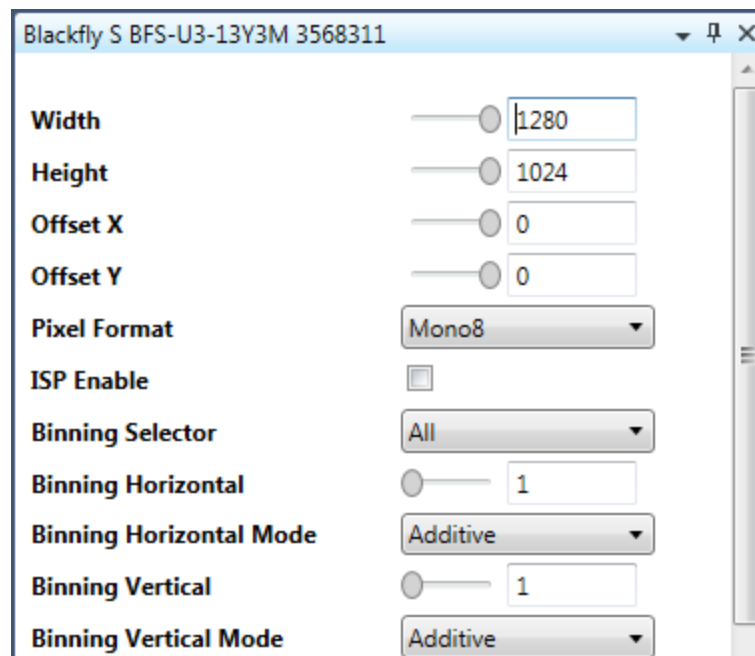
Blackfly S BFS-U3-13Y3M 3568311

Width 1280
Height 1024
Offset X 0
Offset Y 0
Pixel Format Mono8
ISP Enable
Binning Selector All
Binning Horizontal 1
Binning Horizontal Mode Additive
Binning Vertical 1
Binning Vertical Mode Additive